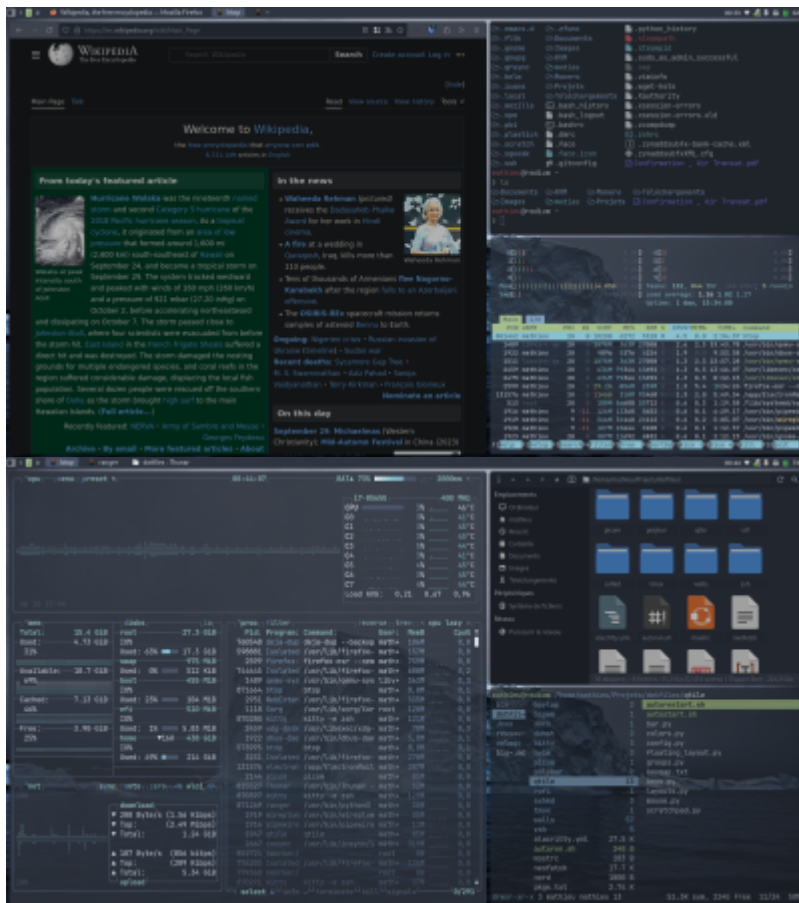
Wikipedia, the free encyclopedia — Mozilla Firefox

WIKIPEDIA
The Free Encyclopedia

Search Wikipedia

Search

Create account Log in

Main Page Talk

Read View source View history Tools

Welcome to Wikipedia,

the free encyclopedia that anyone can edit.
6,711,105 articles in English

From today's featured article

Hurricane Nikola was the ninetenth named storm and second Category 5 hurricane of the 2018 Pacific hurricane season. As a tropical storm, it originated from an area of low pressure that formed around 1,600 mi (2,600 km) south-southeast of Hawaii on September 24, and became a tropical storm on September 29. The system tracked westward and peaked with winds of 160 mph (260 km/h) and a pressure of 921 mbar (27.20 inHg) on October 2, before accelerating northeastward and dissipating on October 7. The storm passed close to Johnston Atoll, where four scientists were evacuated from before the storm hit. East Island in the French Frigate Shoals suffered a direct hit and was destroyed. The storm damaged the nesting grounds for multiple endangered species, and coral reefs in the region suffered considerable damage, displacing the local fish population. Several dozen people were rescued off the southern shore of Oahu as the storm brought high surf to the main Hawaiian Islands. (Full article...)

Recently featured: NOAA · Army of Samsite and Messie · Georges Feydeau

Archive · By email · More featured articles · About

In the news

Waheeda Rehman (pictured) receives the Dadasaheb Phalke Award for her work in Hindi cinema.

A fire at a wedding in Qaraqosh, Iraq, kills more than 113 people.

Tens of thousands of Armenians flee Nagorno-Karabakh after the region falls to an Azerbaijani offensive.

The OSIRIS-REx spacecraft mission returns samples of asteroid Bennu to Earth.

Ongoing: Nigerian crisis · Russian invasion of Ukraine Conflict · Sudan war

Recent deaths: Sycamore Gap Tree · M. S. Swaminathan · Aziz Pahad · Sanjay Vaidyanathan · Terry Kirkman · François Gloneux

Nominate an article

On this day

September 29: Michaelmas (Western Christianity); Mid-Autumn Festival in China (2023)

Waheeda Rehman

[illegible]

Main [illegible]

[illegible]

Tasks: 131, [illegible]
Load average: 1.36 1.02 1.27
Uptime: 1 day, 11:36:00

Emplacements
Ordinateur
mathias
Récent
Corbeille
Documents
Images
Téléchargements
Périphériques
Système de fichiers
Réseau
Parcourir le réseau

autostart.sh
config.py
groups.py
keymap.txt
layouts.py
mouse.py
scratchpad.py

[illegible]